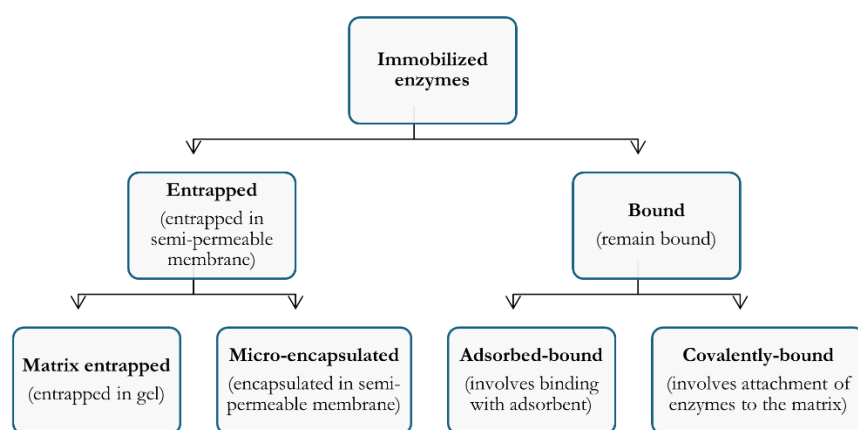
Immobilized enzymes

Entrapped
(entrapped in semi-permeable membrane)

Bound
(remain bound)

Matrix entrapped
(entrapped in gel)

Micro-encapsulated
(encapsulated in semi-permeable membrane)

Adsorbed-bound
(involves binding with adsorbent)

Covalently-bound
(involves attachment of enzymes to the matrix)